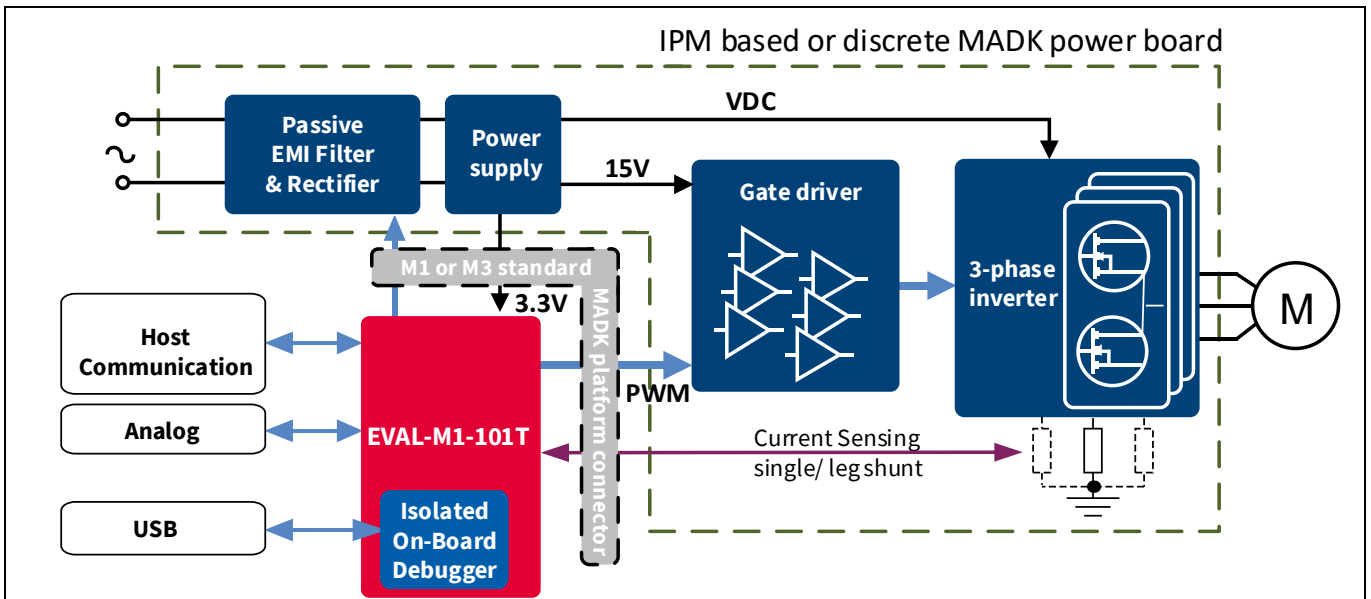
IPM based or discrete MADK power board

~

Passive EMI Filter & Rectifier

Power supply

VDC

15V

Gate driver

3-phase inverter

M

M1 or M3 standard

3.3V

MADK platform connector

Host Communication

Analog

USB

EVAL-M1-101T

Isolated On-Board Debugger

PWM

Current Sensing single/ leg shunt